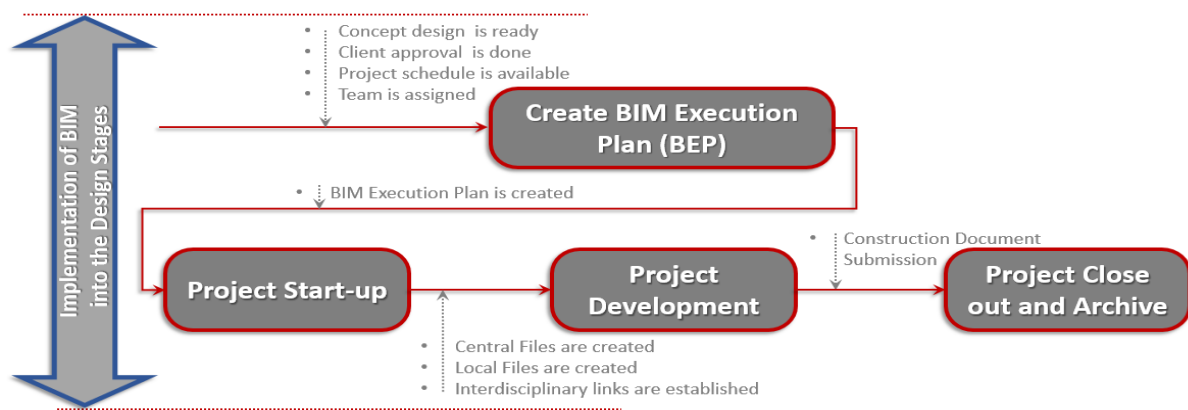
Implementation of BIM into the Design Stages

• Concept design is ready
• Client approval is done
• Project schedule is available
• Team is assigned

Create BIM Execution Plan (BEP)

• BIM Execution Plan is created

Project Start-up

• Central Files are created
• Local Files are created
• Interdisciplinary links are established

Project Development

• Construction Document Submission

Project Close out and Archive